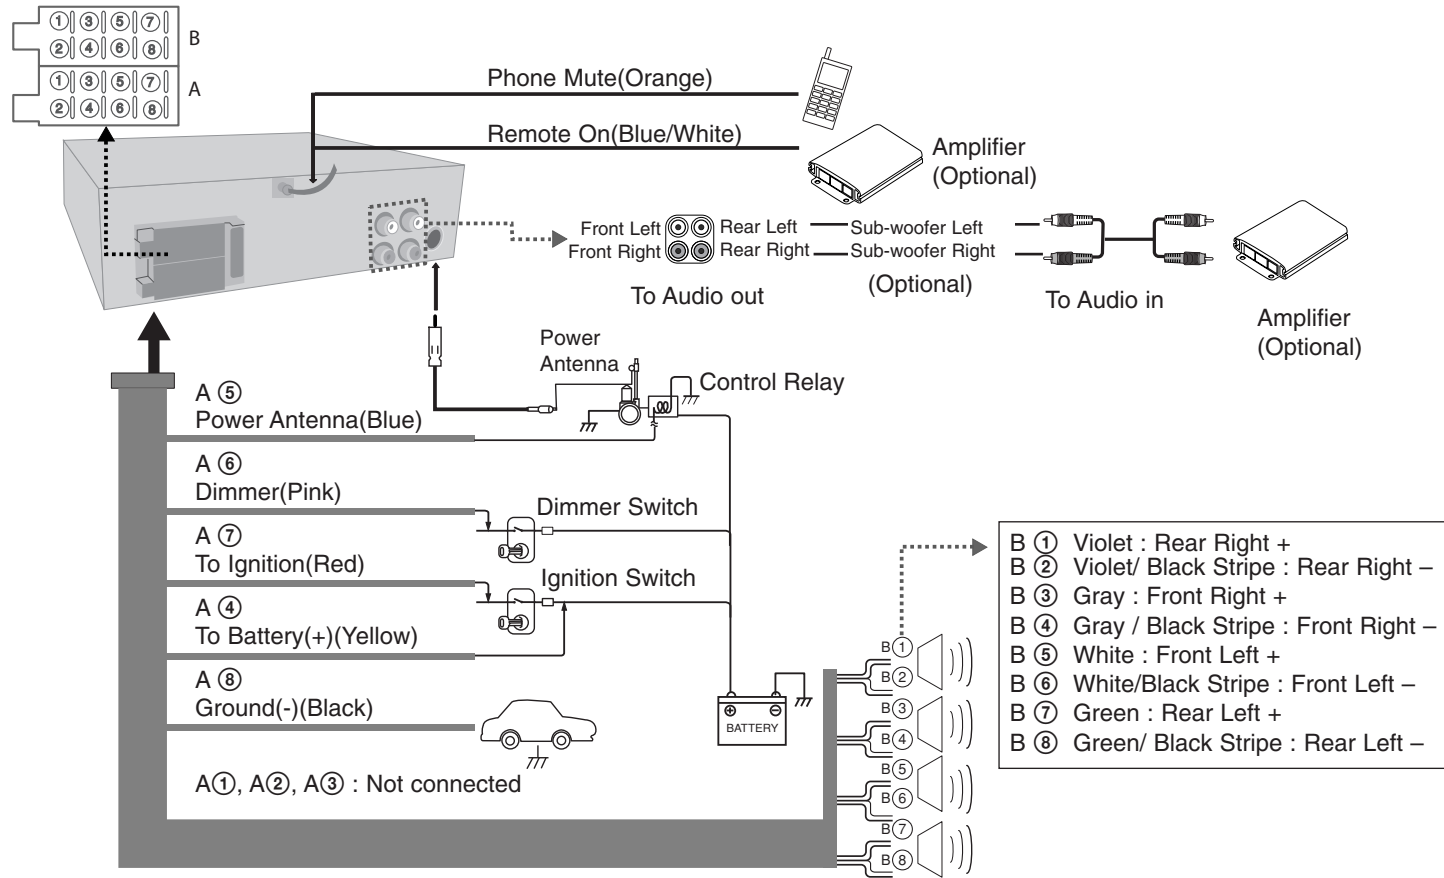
①③⑤⑦
②④⑥⑧
B
①③⑤⑦
②④⑥⑧
A

Phone Mute(Orange)

Remote On(Blue/White)

Amplifier
(Optional)

Front Left
Front Right
Rear Left
Rear Right
Sub-woofer Left
Sub-woofer Right

To Audio out

(Optional)

To Audio in

Amplifier
(Optional)

Power
Antenna

Control Relay

A ⑤
Power Antenna(Blue)

A ⑥
Dimmer(Pink)

Dimmer Switch

A ⑦
To Ignition(Red)

Ignition Switch

A ④
To Battery(+)(Yellow)

A ⑧
Ground(-)(Black)

BATTERY

A①, A②, A③ : Not connected

B①
B②
B③
B④
B⑤
B⑥
B⑦
B⑧

B ① Violet : Rear Right +
B ② Violet/ Black Stripe : Rear Right –
B ③ Gray : Front Right +
B ④ Gray / Black Stripe : Front Right –
B ⑤ White : Front Left +
B ⑥ White/Black Stripe : Front Left –
B ⑦ Green : Rear Left +
B ⑧ Green/ Black Stripe : Rear Left –